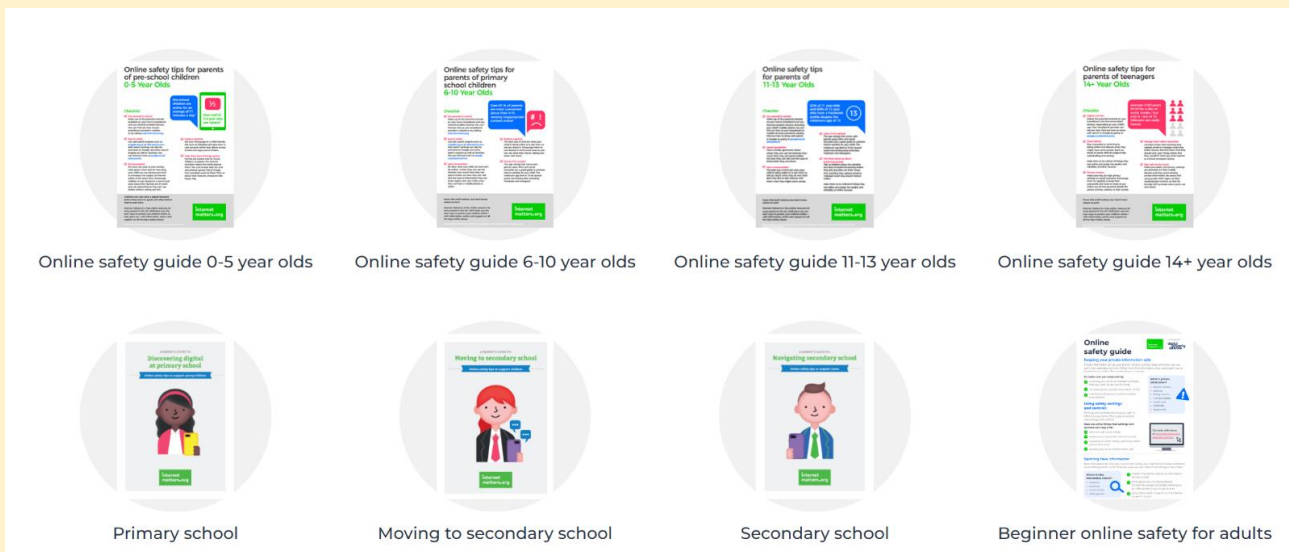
Online safety tips for parents of pre-school children
0-5 Year Olds

Online safety guide 0-5 year olds

Online safety tips for parents of primary school children
6-10 Year Olds

Online safety guide 6-10 year olds

Online safety tips for parents of
11-13 Year Olds

Online safety guide 11-13 year olds

Online safety tips for parents of teenagers
14+ Year Olds

Online safety guide 14+ year olds

Discovering digital at primary school

internet matters.org

Primary school

Moving to secondary school

internet matters.org

Moving to secondary school

Navigating secondary school

internet matters.org

Secondary school

Online safety guide

Beginner online safety for adults